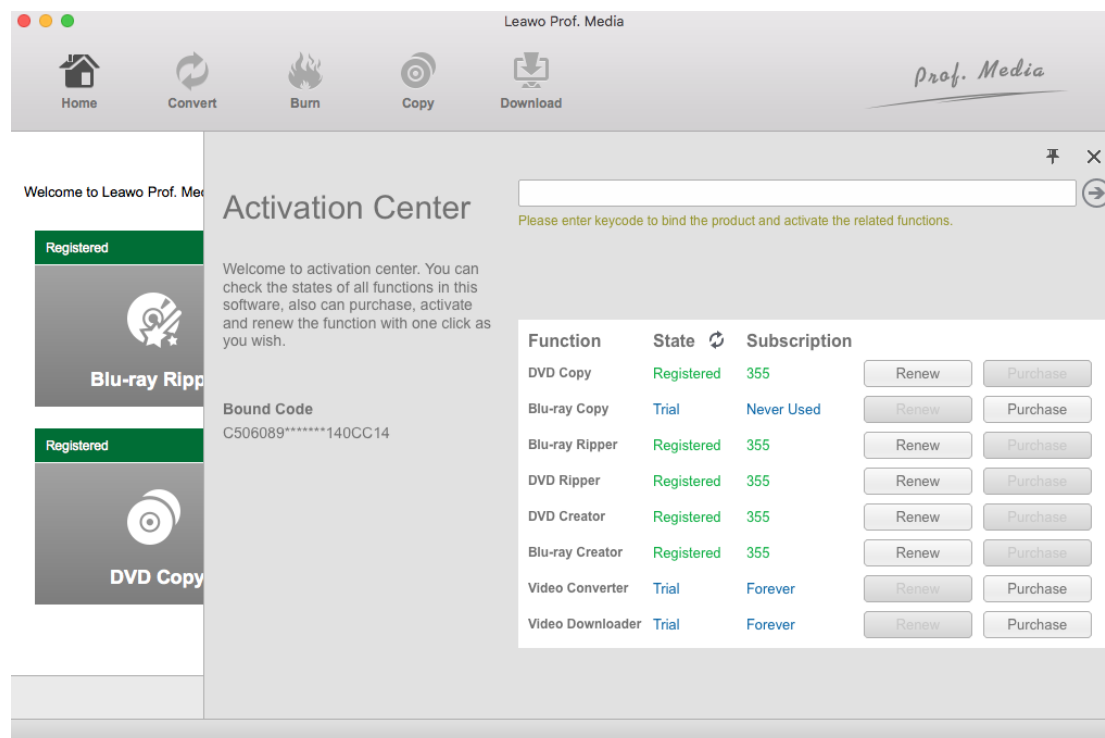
Leawo Prof. Media

Home Convert Burn Copy Download

Prof. Media

Welcome to Leawo Prof. Med

Registered

Blu-ray Ripp

Registered

DVD Copy

Activation Center

Welcome to activation center. You can check the states of all functions in this software, also can purchase, activate and renew the function with one click as you wish.

Bound Code
C506089*******140CC14

Please enter keycode to bind the product and activate the related functions.

| Function | State | Subscription | | |
|---|---|---|---|---|
| DVD Copy | Registered | 355 | Renew | Purchase |
| Blu-ray Copy | Trial | Never Used | Renew | Purchase |
| Blu-ray Ripper | Registered | 355 | Renew | Purchase |
| DVD Ripper | Registered | 355 | Renew | Purchase |
| DVD Creator | Registered | 355 | Renew | Purchase |
| Blu-ray Creator | Registered | 355 | Renew | Purchase |
| Video Converter | Trial | Forever | Renew | Purchase |
| Video Downloader | Trial | Forever | Renew | Purchase |